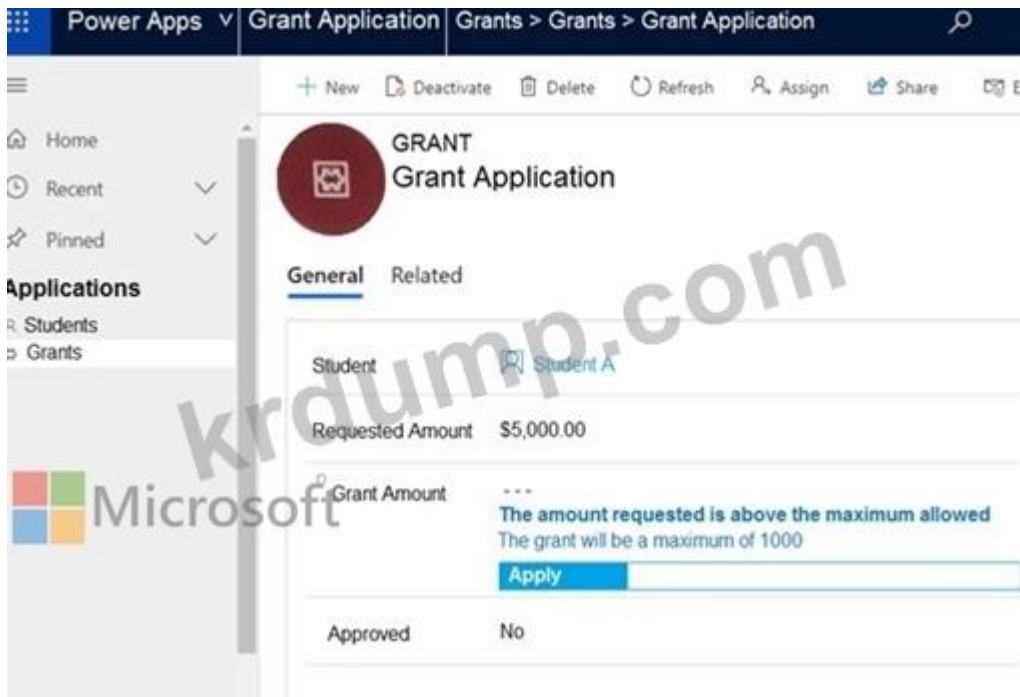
Power Apps | Grant Application | Grants > Grants > Grant Application

+ New   Deactivate   Delete   Refresh   Assign   Share

Home
Recent
Pinned
Applications
Students
Grants

GRANT
Grant Application

General   Related

krdump.com

Student   Student A

Requested Amount   $5,000.00

Microsoft

Grant Amount   ---
The amount requested is above the maximum allowed
The grant will be a maximum of 1000
Apply

Approved   No